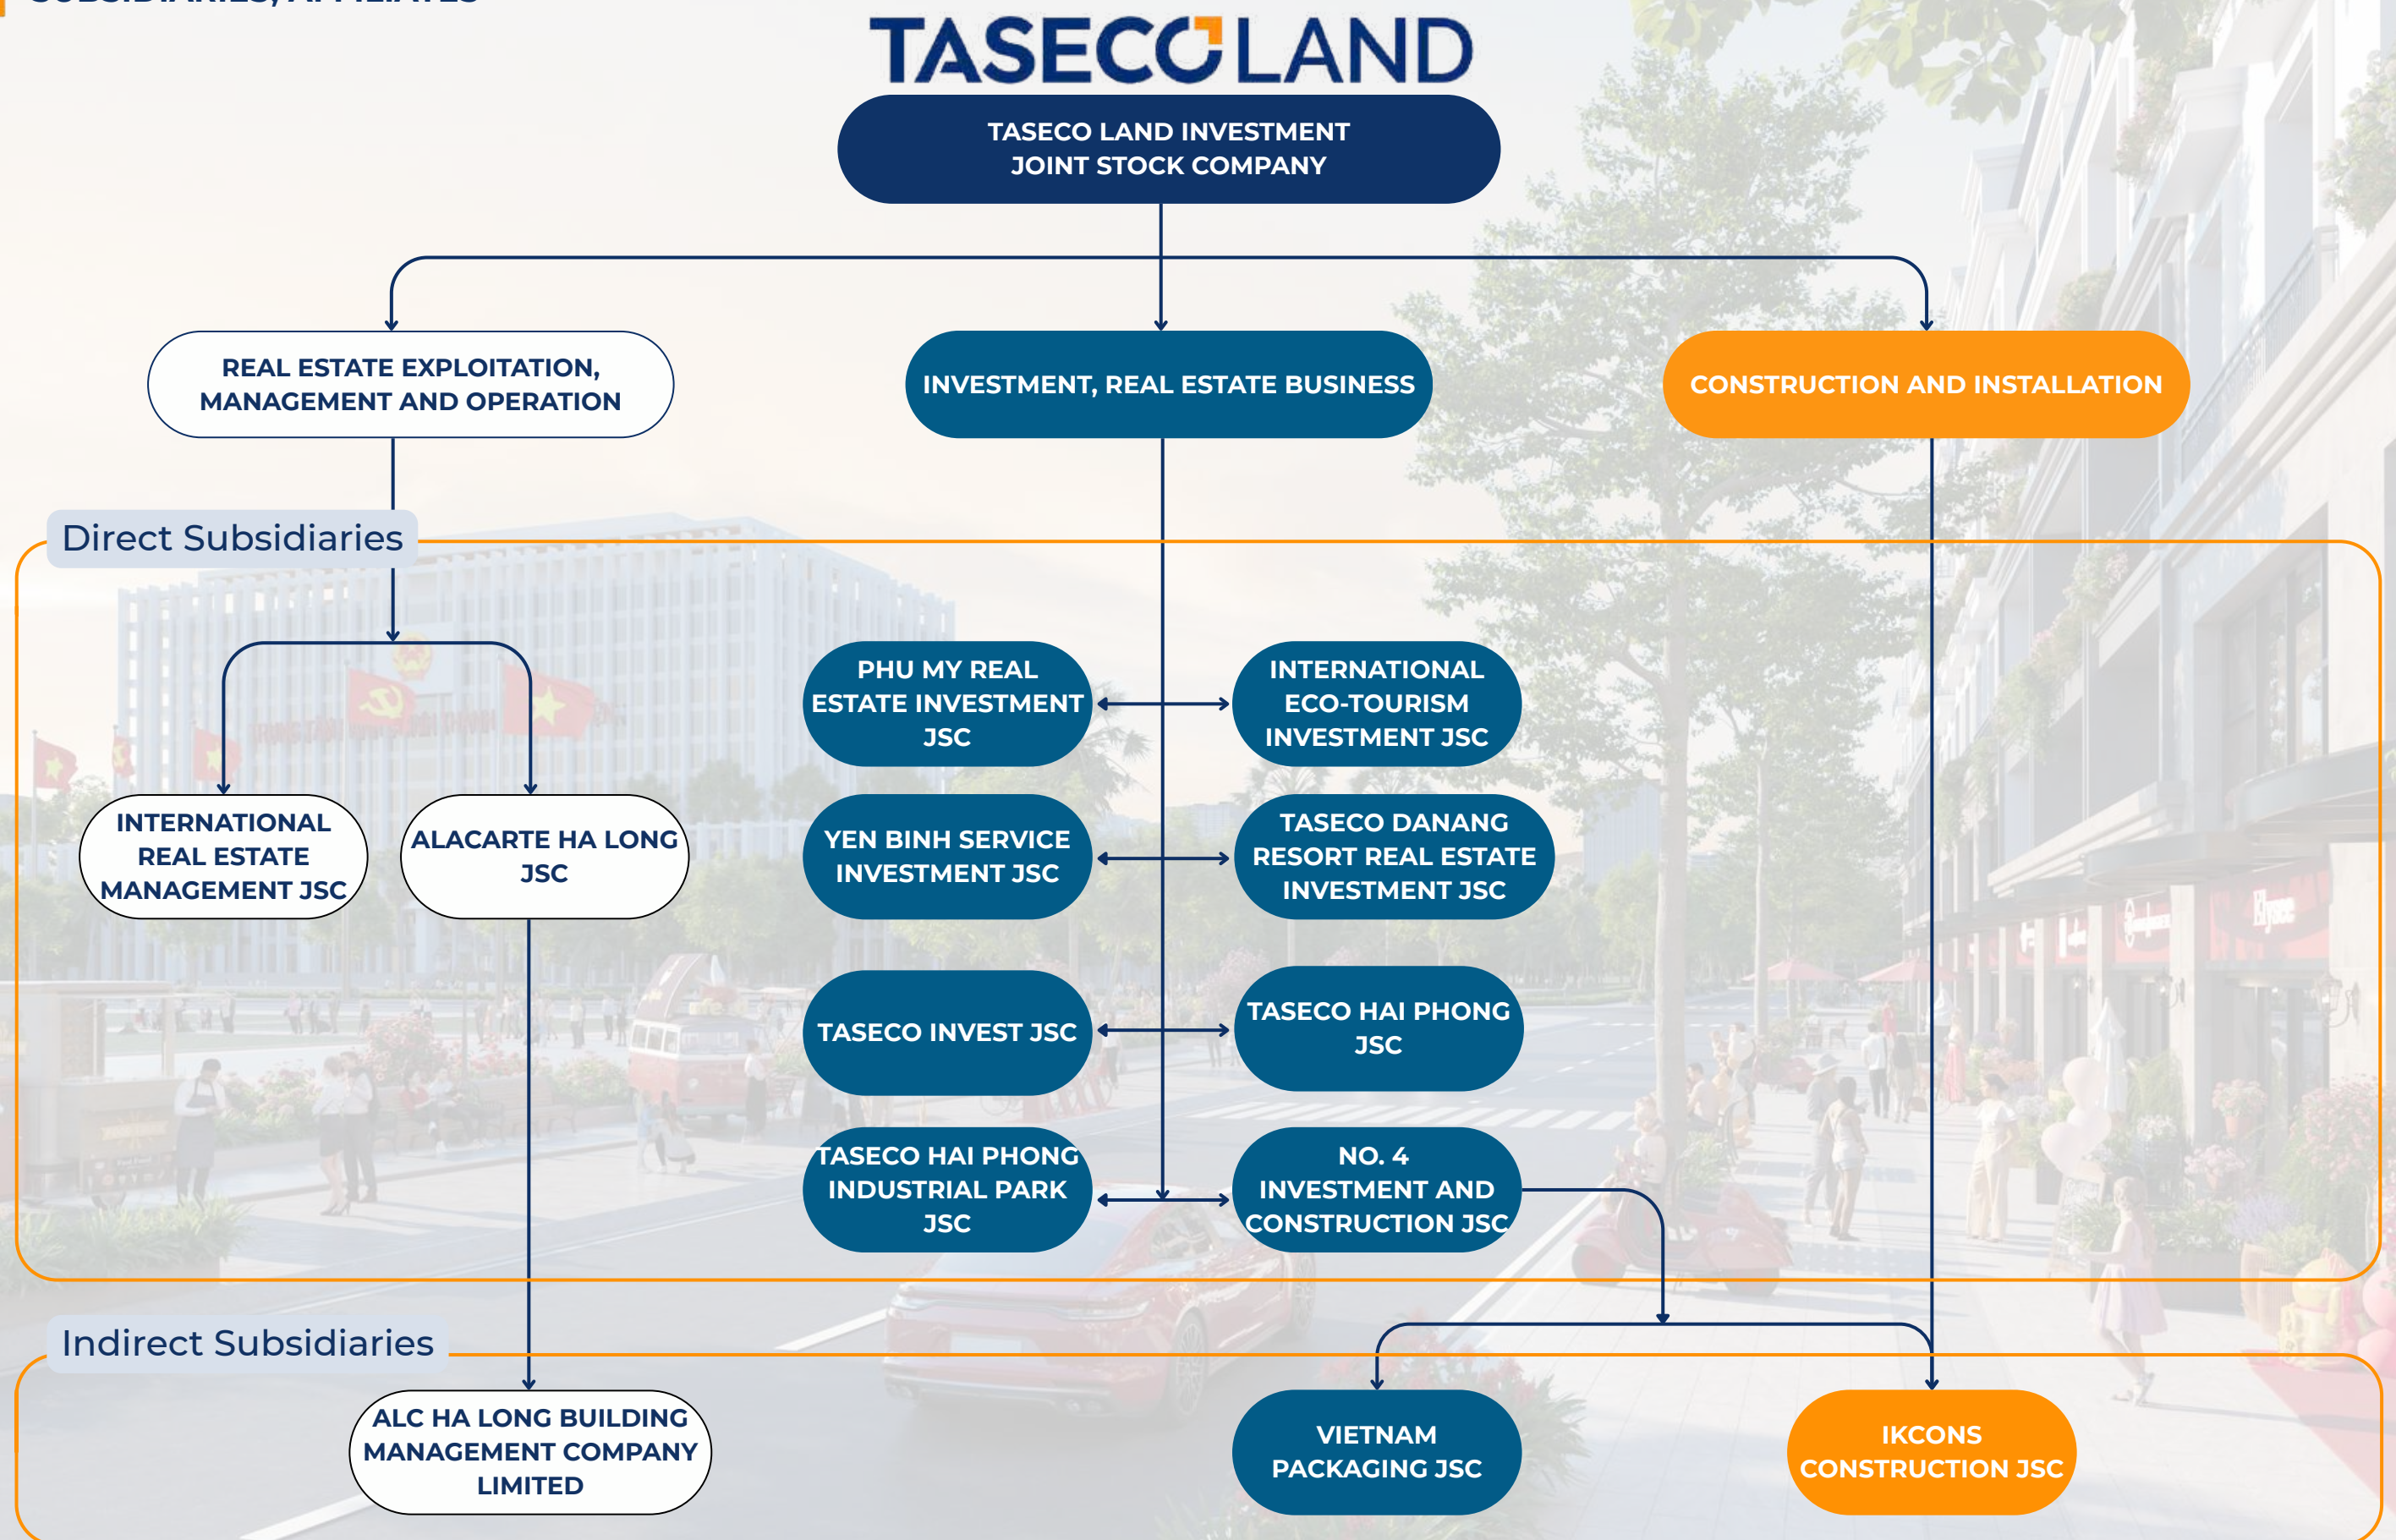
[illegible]

TASECO LAND

TASECO LAND INVESTMENT JOINT STOCK COMPANY

REAL ESTATE EXPLOITATION, MANAGEMENT AND OPERATION

INVESTMENT, REAL ESTATE BUSINESS

CONSTRUCTION AND INSTALLATION

Direct Subsidiaries

INTERNATIONAL REAL ESTATE MANAGEMENT JSC

ALACARTE HA LONG JSC

PHU MY REAL ESTATE INVESTMENT JSC

INTERNATIONAL ECO-TOURISM INVESTMENT JSC

YEN BINH SERVICE INVESTMENT JSC

TASECO DANANG RESORT REAL ESTATE INVESTMENT JSC

TASECO INVEST JSC

TASECO HAI PHONG JSC

TASECO HAI PHONG INDUSTRIAL PARK JSC

NO. 4 INVESTMENT AND CONSTRUCTION JSC

Indirect Subsidiaries

ALC HA LONG BUILDING MANAGEMENT COMPANY LIMITED

VIETNAM PACKAGING JSC

IKCONS CONSTRUCTION JSC